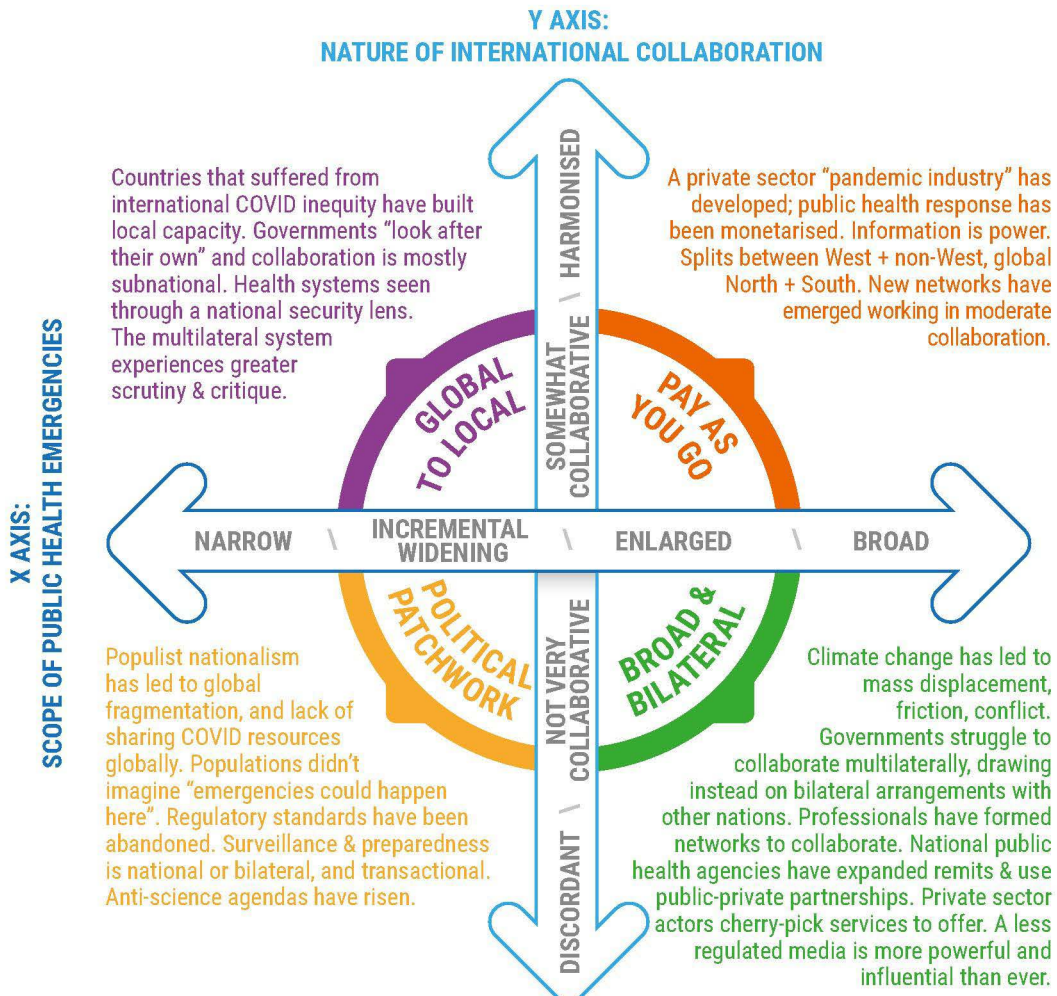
Y AXIS:
NATURE OF INTERNATIONAL COLLABORATION

X AXIS:
SCOPE OF PUBLIC HEALTH EMERGENCIES

Countries that suffered from international COVID inequity have built local capacity. Governments "look after their own" and collaboration is mostly subnational. Health systems seen through a national security lens. The multilateral system experiences greater scrutiny & critique.

A private sector "pandemic industry" has developed; public health response has been monetarised. Information is power. Splits between West + non-West, global North + South. New networks have emerged working in moderate collaboration.

HARMONISED \ SOMEWHAT COLLABORATIVE

GLOBAL TO LOCAL

PAY AS YOU GO

NARROW \ INCREMENTAL WIDENING \ ENLARGED \ BROAD

POLITICAL PATCHWORK

BROAD & BILATERAL

NOT VERY COLLABORATIVE \ DISCORDANT

Populist nationalism has led to global fragmentation, and lack of sharing COVID resources globally. Populations didn't imagine "emergencies could happen here". Regulatory standards have been abandoned. Surveillance & preparedness is national or bilateral, and transactional. Anti-science agendas have risen.

Climate change has led to mass displacement, friction, conflict. Governments struggle to collaborate multilaterally, drawing instead on bilateral arrangements with other nations. Professionals have formed networks to collaborate. National public health agencies have expanded remits & use public-private partnerships. Private sector actors cherry-pick services to offer. A less regulated media is more powerful and influential than ever.